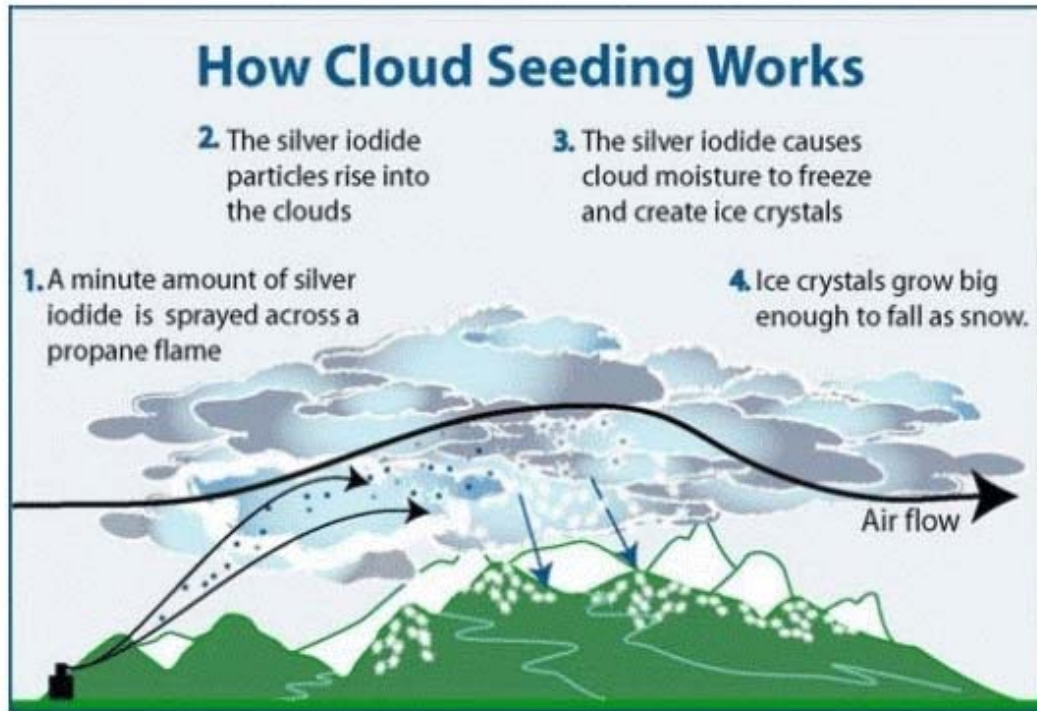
How Cloud Seeding Works

2. The silver iodide particles rise into the clouds

3. The silver iodide causes cloud moisture to freeze and create ice crystals

1. A minute amount of silver iodide is sprayed across a propane flame

4. Ice crystals grow big enough to fall as snow.

Air flow